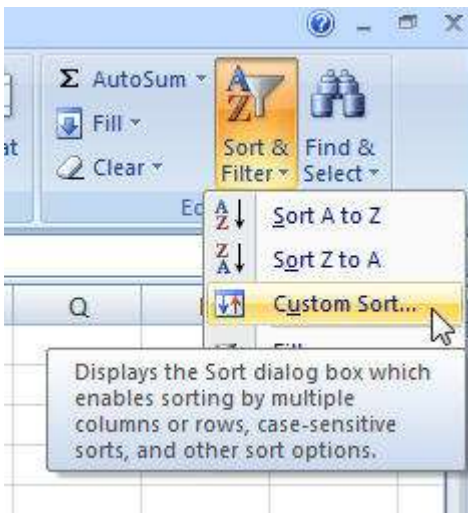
Σ AutoSum
Fill
Clear
at
Sort & Filter
Find & Select
Ed
Sort A to Z
Sort Z to A
Custom Sort...
Q
Fil
Displays the Sort dialog box which enables sorting by multiple columns or rows, case-sensitive sorts, and other sort options.